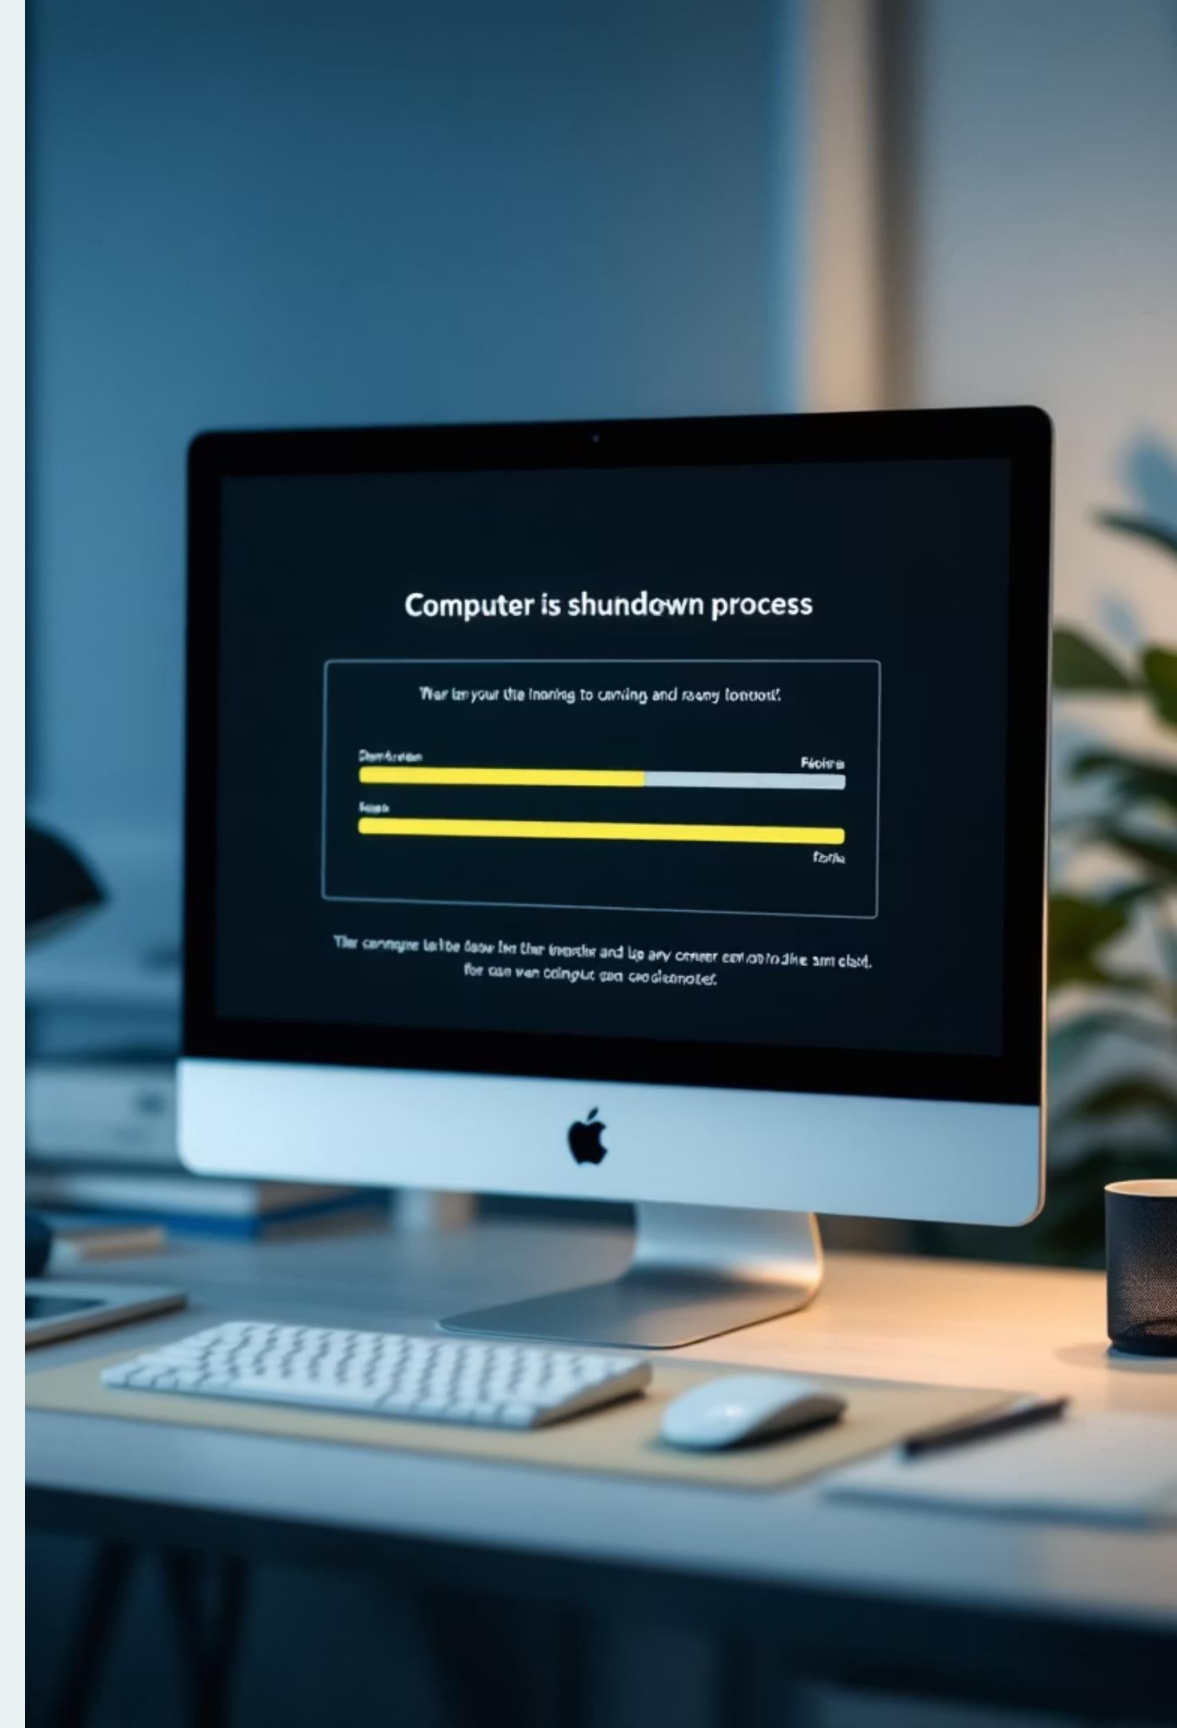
Computer is shundown process

Wer im your the inoning to caning and raeny tonoott.

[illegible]

Fäoisa

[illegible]

Forle

The comngne to be daow for ther trandie and lip ary conrer ceroto the am clat. For can ven coingue cen crodicmotel.